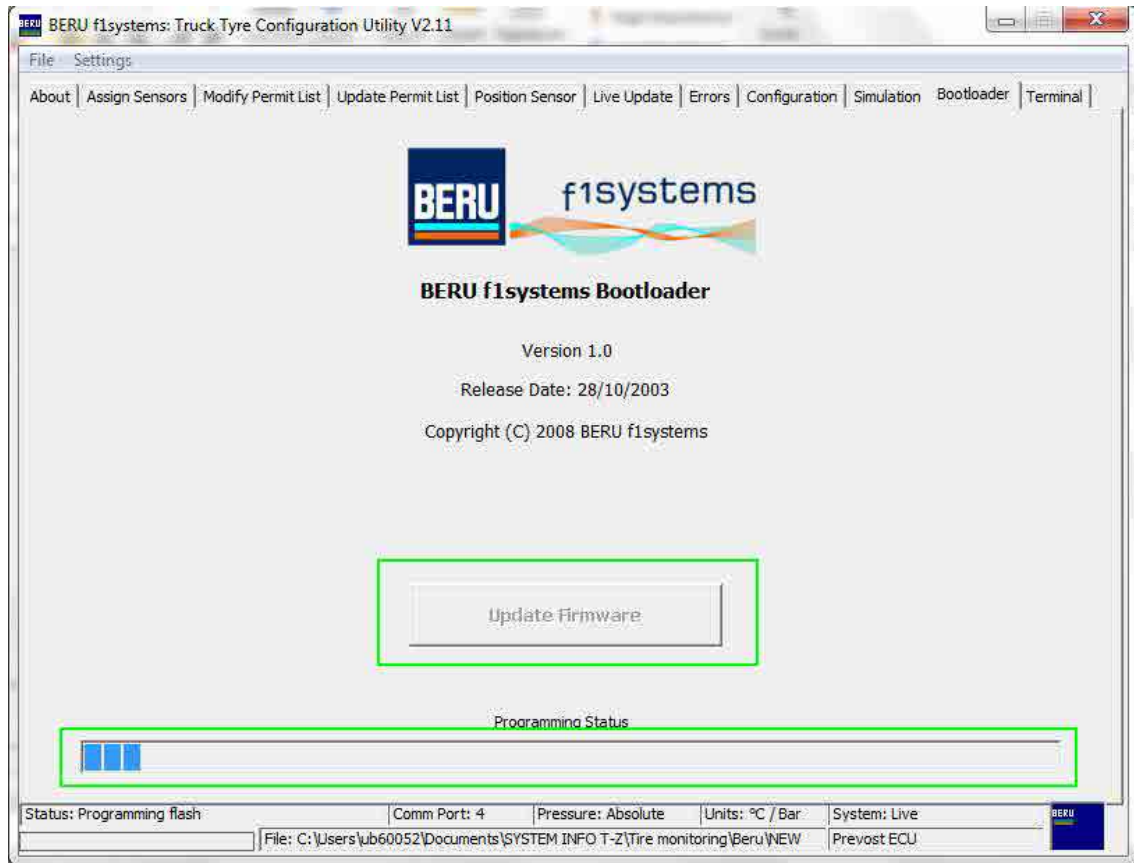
BERU f1systems: Truck Tyre Configuration Utility V2.11

File Settings

About | Assign Sensors | Modify Permit List | Update Permit List | Position Sensor | Live Update | Errors | Configuration | Simulation | Bootloader | Terminal

BERU f1systems

BERU f1systems Bootloader

Version 1.0

Release Date: 28/10/2003

Copyright (C) 2008 BERU f1systems

Update Firmware

Programming Status

Status: Programming flash | Comm Port: 4 | Pressure: Absolute | Units: °C / Bar | System: Live

File: C:\Users\ub60052\Documents\SYSTEM INFO T-Z\Tire monitoring\Beru\NEW | Prevost ECU

BERU